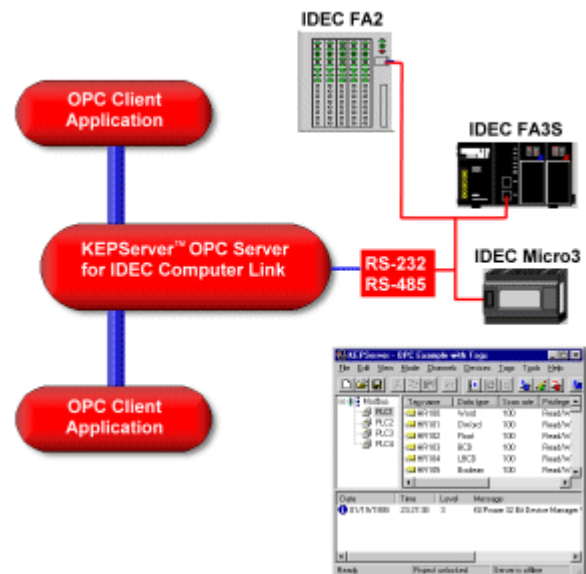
IDEC FA2

OPC Client Application

IDEC FA3S

KEPServer™ OPC Server for IDEC Computer Link

RS-232
RS-485

IDEC Micro3

OPC Client Application

KEPServer - OPC Example with Tags

File Edit View Mode Channels Devices Tags Tools Help

| Tag name | Data type | Scan rate | Privilege |
|---|---|---|---|
| HR100 | Word | 100 | Read/W |
| HR101 | Dword | 100 | Read/W |
| HR102 | Float | 100 | Read/W |
| HR103 | BCD | 100 | Read/W |
| HR104 | LBCD | 100 | Read/W |
| HR105 | Boolean | 100 | Read/W |

ModBus
PLC1
PLC2
PLC3
PLC4

| Date | Time | Level | Message |
|---|---|---|---|
| 01/15/1999 | 23:21:30 | 3 | KEPware 32 Bit Device Manager |

Ready | Project unlocked | Server is offline